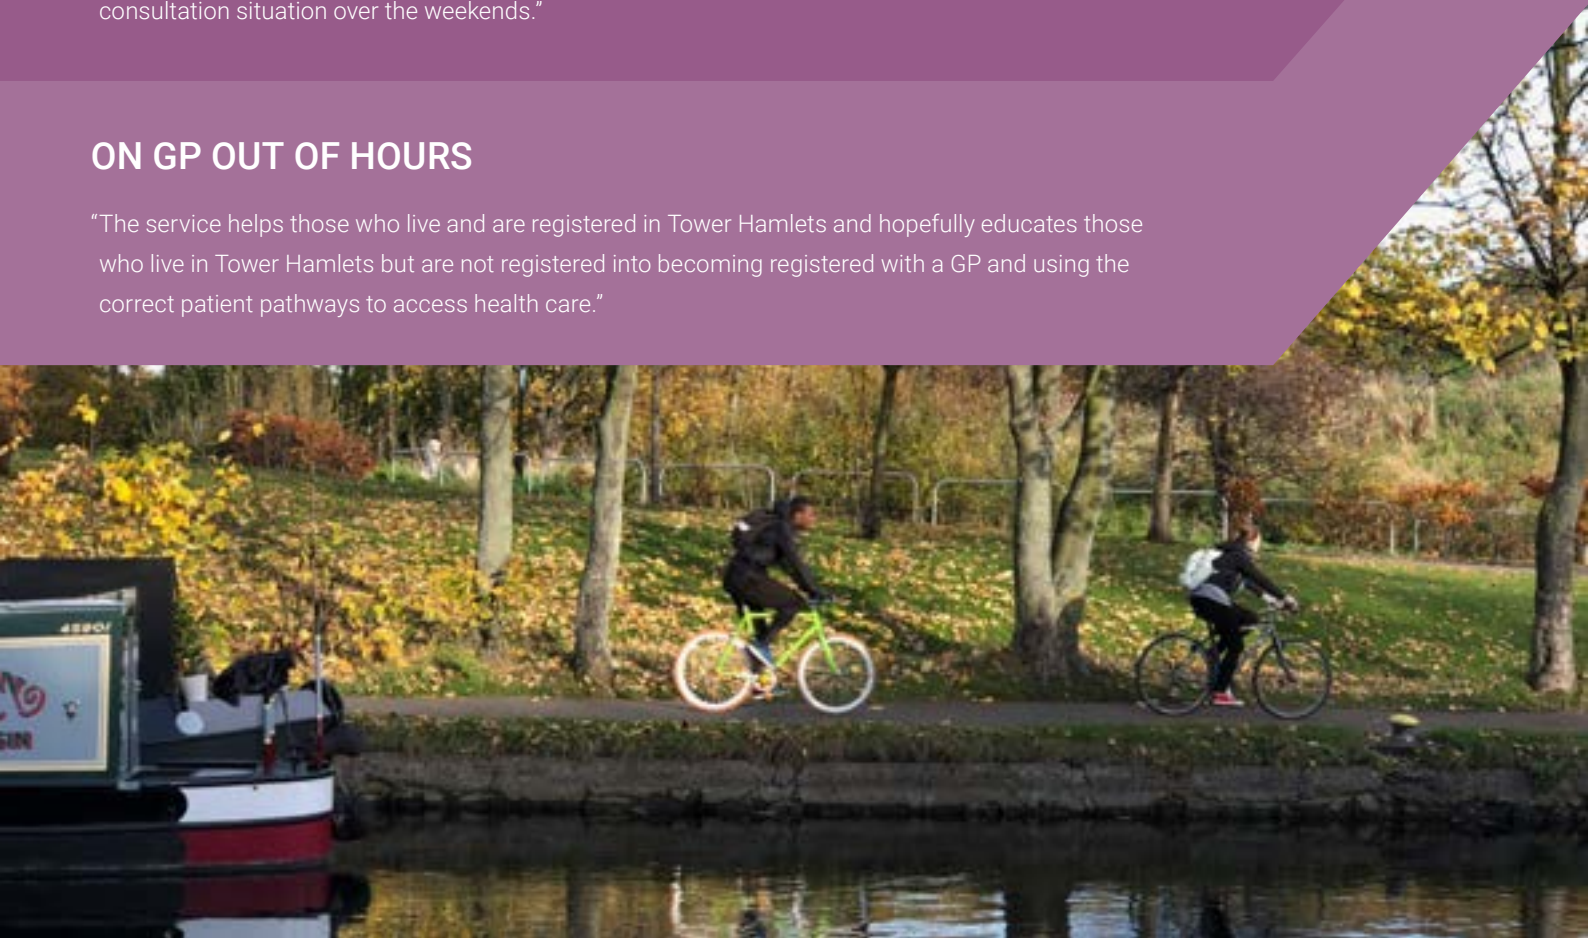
consultation situation over the weekends.”

ON GP OUT OF HOURS

“The service helps those who live and are registered in Tower Hamlets and hopefully educates those who live in Tower Hamlets but are not registered into becoming registered with a GP and using the correct patient pathways to access health care.”

42801

SIN